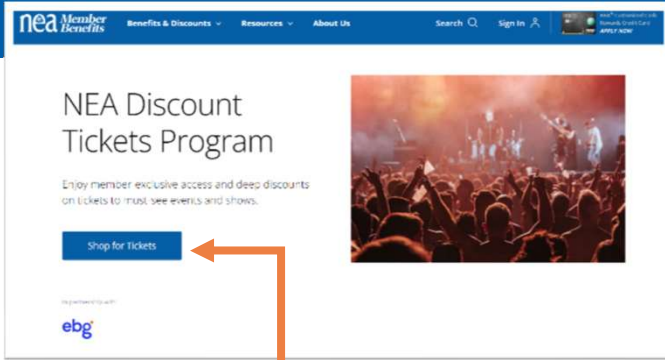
nea Member Benefits

Benefits & Discounts

Resources

About Us

Search

Sign In

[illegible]
APPLY NOW

NEA Discount Tickets Program

Enjoy member exclusive access and deep discounts on tickets to must see events and shows.

Shop for Tickets

In partnership with

ebg